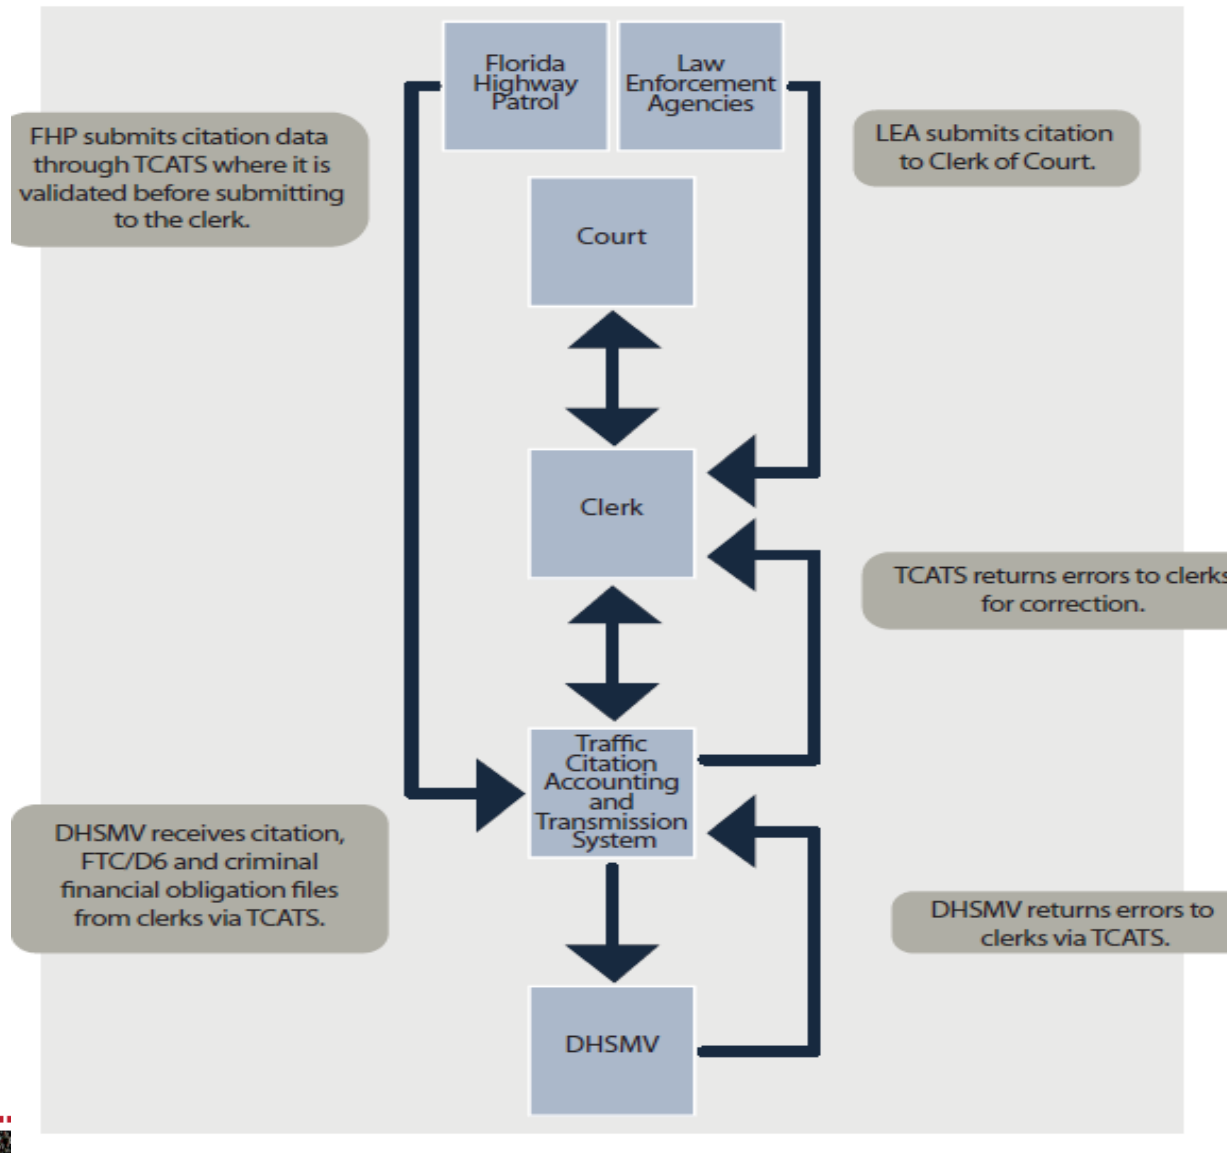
Florida Highway Patrol

Law Enforcement Agencies

FHP submits citation data through TCATS where it is validated before submitting to the clerk.

LEA submits citation to Clerk of Court.

Court

Clerk

TCATS returns errors to clerks for correction.

Traffic Citation Accounting and Transmission System

DHSMV receives citation, FTC/D6 and criminal financial obligation files from clerks via TCATS.

DHSMV returns errors to clerks via TCATS.

DHSMV